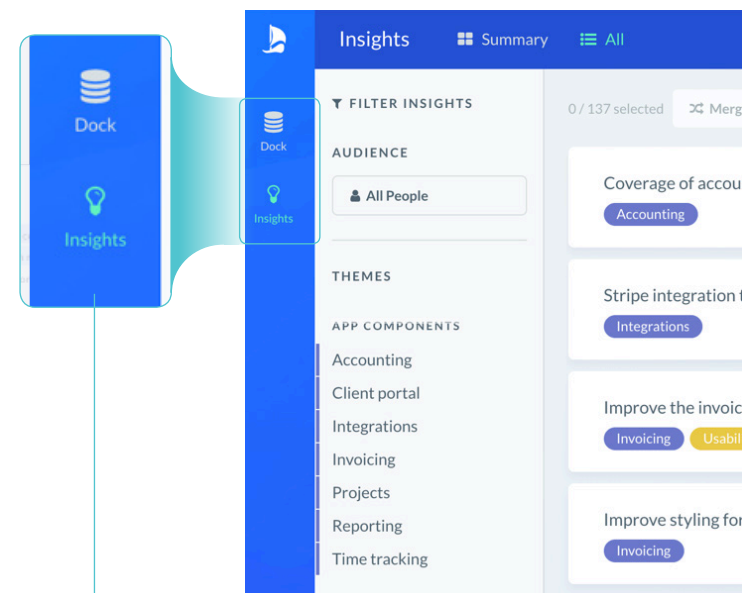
Dock

Insights

Dock

Insights

Insights

Summary

All

FILTER INSIGHTS

AUDIENCE

All People

THEMES

APP COMPONENTS

Accounting

Client portal

Integrations

Invoicing

Projects

Reporting

Time tracking

0 / 137 selected

Merg

Coverage of accou

Accounting

Stripe integration

Integrations

Improve the invoic

Invoicing

Usabil

Improve styling for

Invoicing